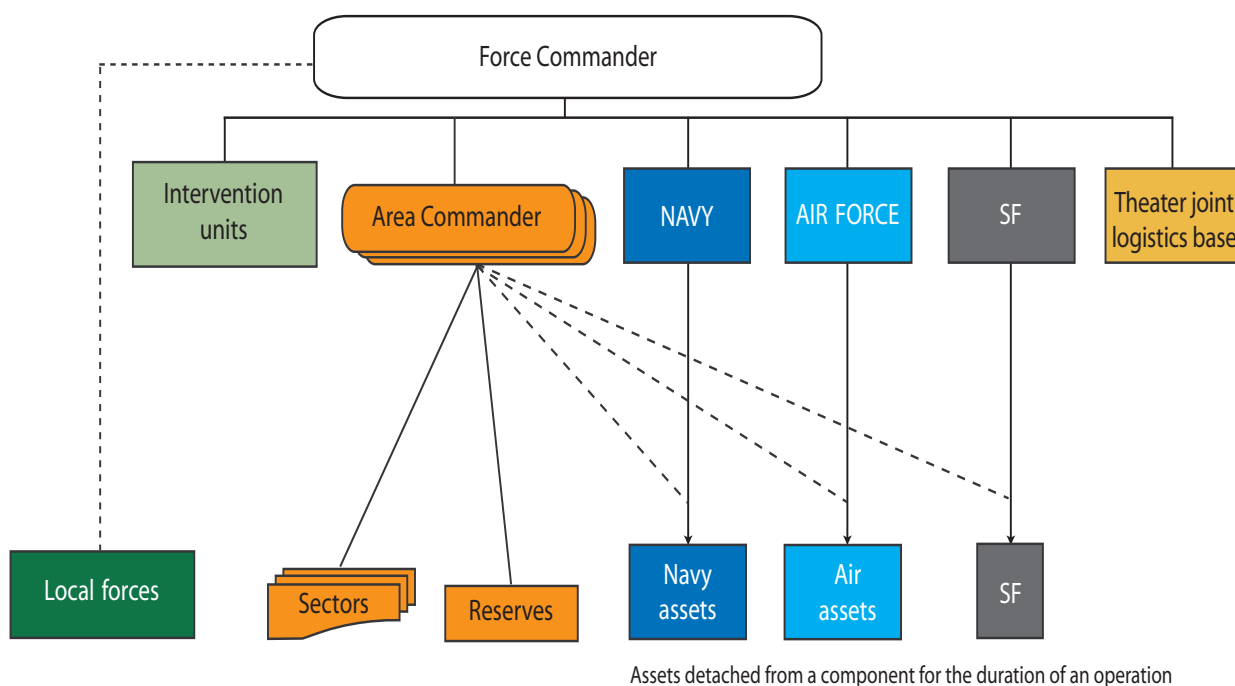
Force Commander

Intervention units

Area Commander

NAVY

AIR FORCE

SF

Theater joint logistics base

Local forces

Sectors

Reserves

Navy assets

Air assets

SF

Assets detached from a component for the duration of an operation